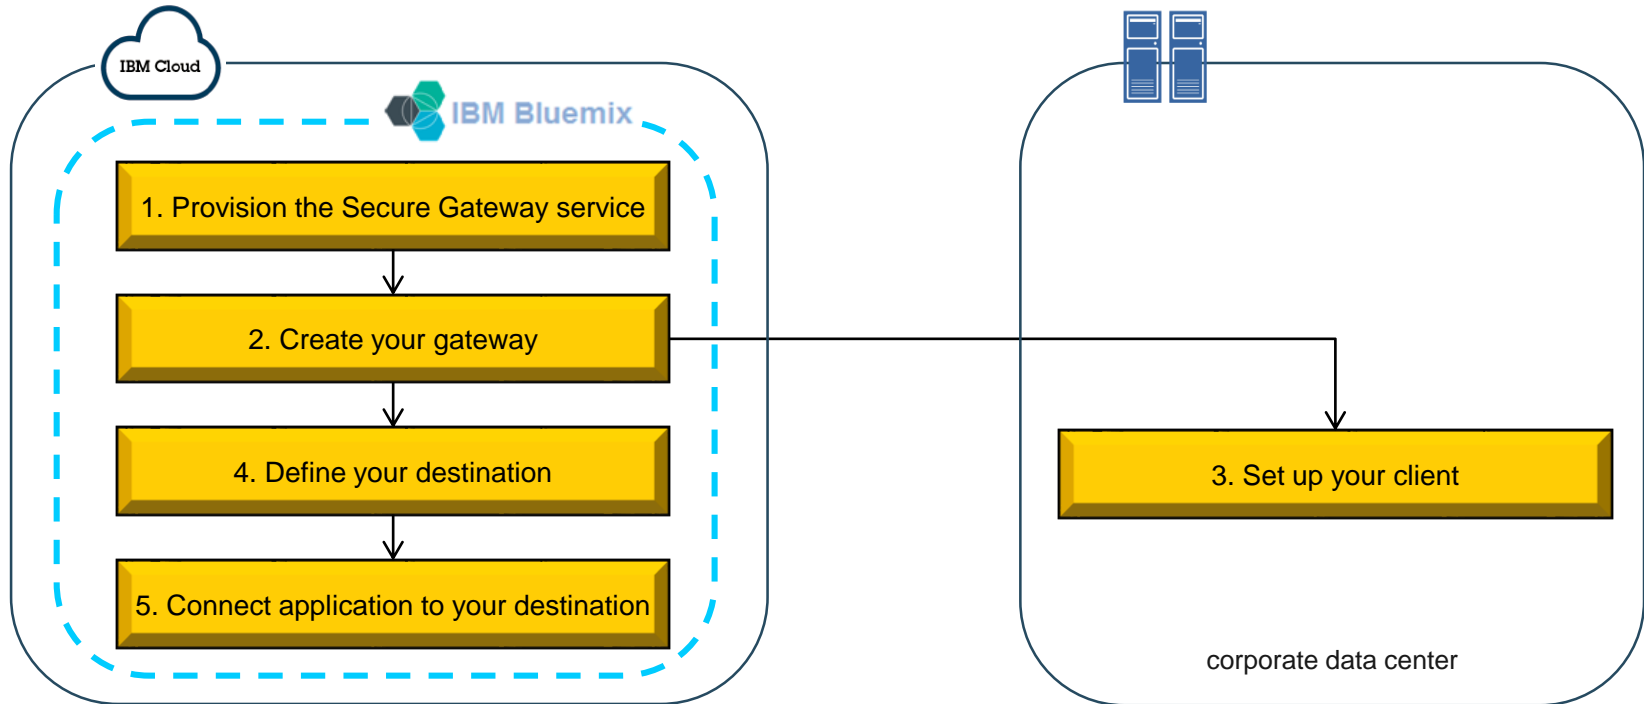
IBM Cloud

IBM Bluemix

1. Provision the Secure Gateway service

2. Create your gateway

4. Define your destination

5. Connect application to your destination

3. Set up your client

corporate data center